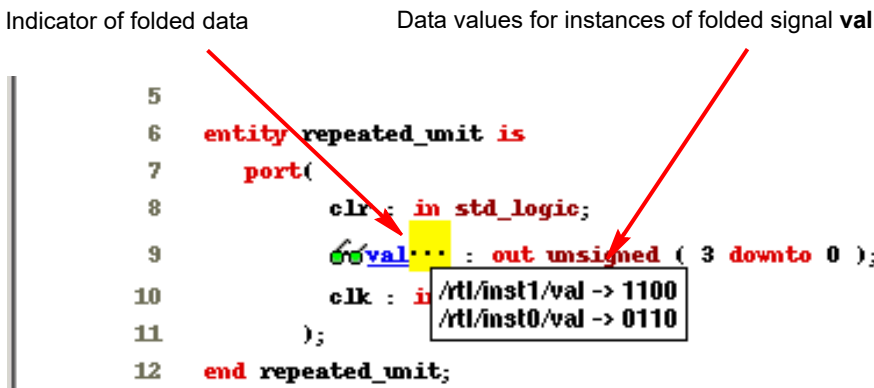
Indicator of folded data

Data values for instances of folded signal **val**

5

6 entity repeated_unit is

7 port(

8 clr : in std_logic;

9 val... : out unsigned ( 3 downto 0 );

10 clk : i

11 );

12 end repeated_unit;

/rtl/inst1/val -> 1100
/rtl/inst0/val -> 0110